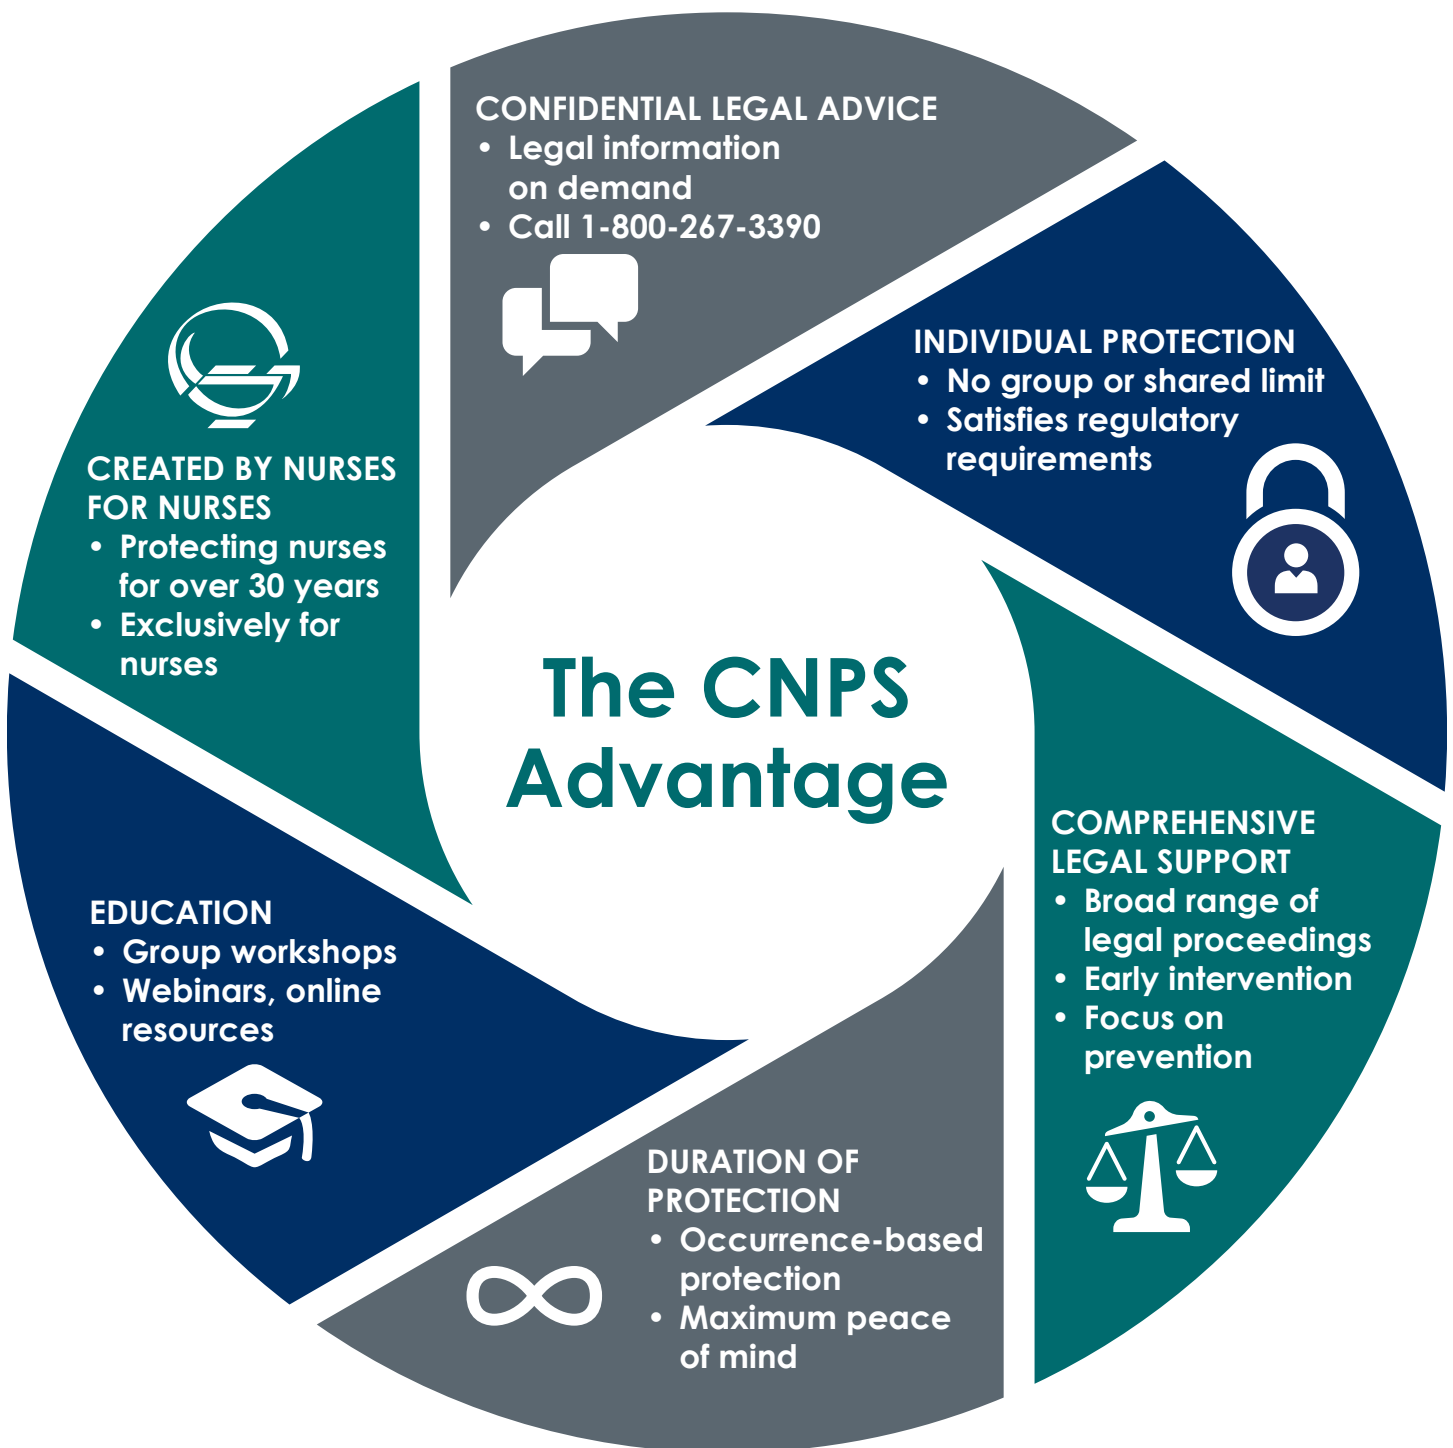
CONFIDENTIAL LEGAL ADVICE
• Legal information on demand
• Call 1-800-267-3390

INDIVIDUAL PROTECTION
• No group or shared limit
• Satisfies regulatory requirements

COMPREHENSIVE LEGAL SUPPORT
• Broad range of legal proceedings
• Early intervention
• Focus on prevention

DURATION OF PROTECTION
• Occurrence-based protection
• Maximum peace of mind

EDUCATION
• Group workshops
• Webinars, online resources

CREATED BY NURSES FOR NURSES
• Protecting nurses for over 30 years
• Exclusively for nurses

The CNPS Advantage